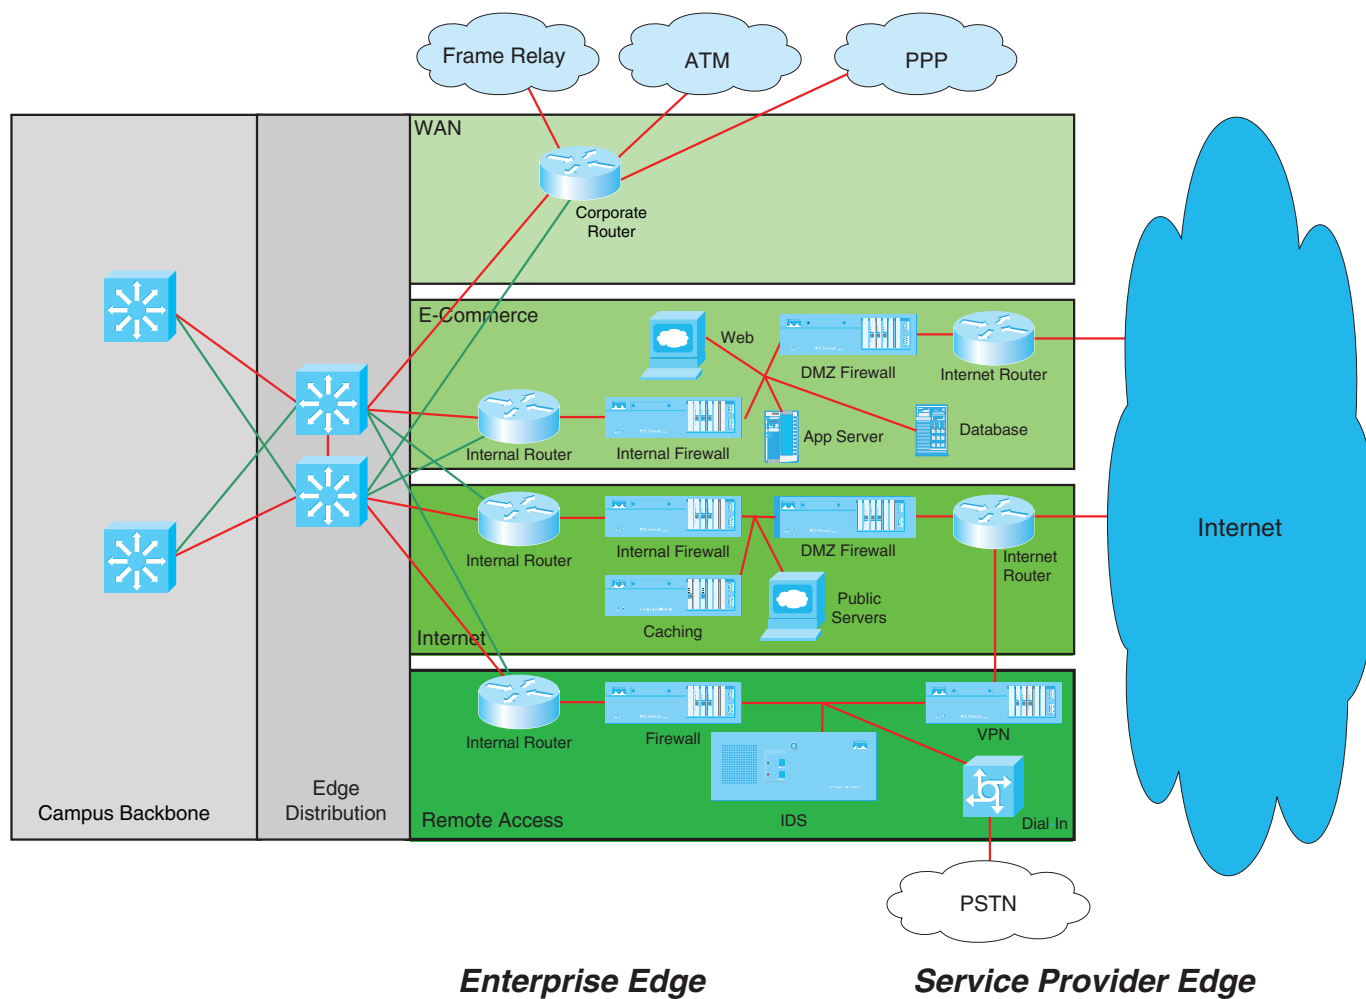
Frame Relay
ATM
PPP
WAN
Corporate Router
E-Commerce
Web
DMZ Firewall
Internet Router
Internal Router
Internal Firewall
App Server
Database
Internal Router
Internal Firewall
DMZ Firewall
Internet Router
Internet
Caching
Public Servers
Internet
Internal Router
Firewall
VPN
IDS
Dial In
Remote Access
Campus Backbone
Edge Distribution
PSTN
Enterprise Edge
Service Provider Edge